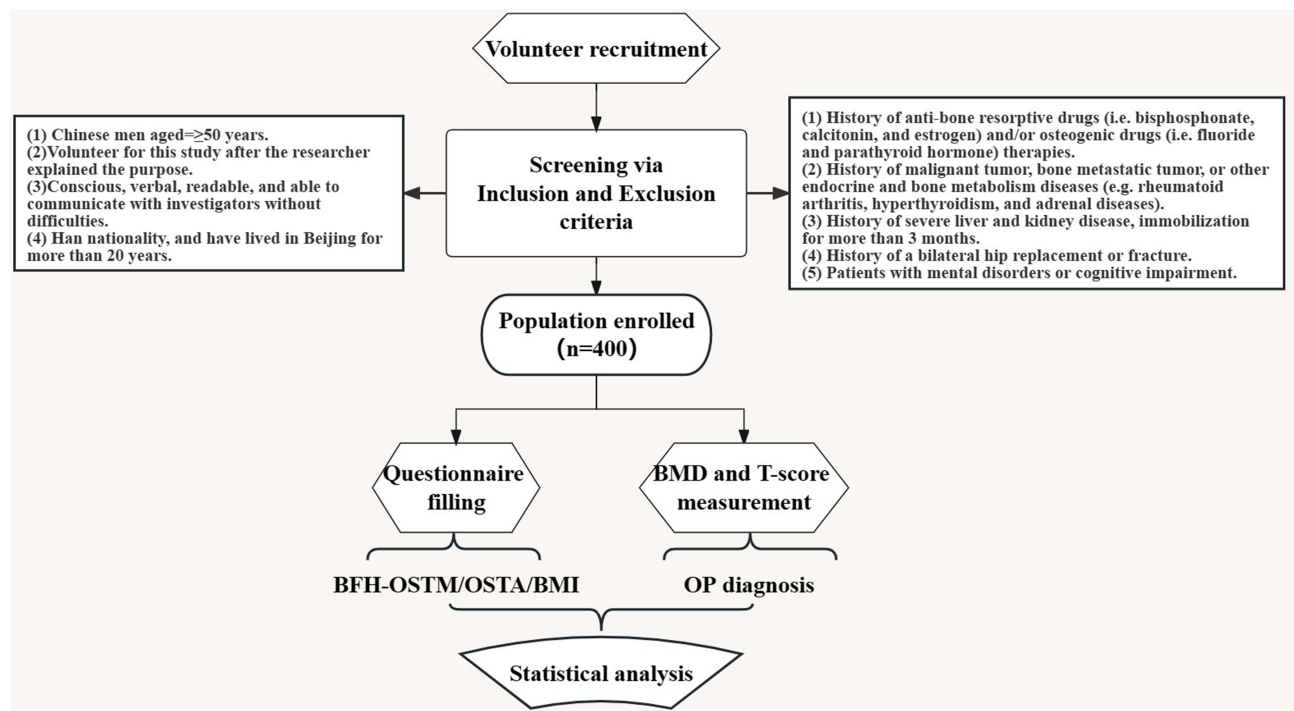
Volunteer recruitment

(1) Chinese men aged=≥50 years.
(2)Volunteer for this study after the researcher explained the purpose.
(3)Conscious, verbal, readable, and able to communicate with investigators without difficulties.
(4) Han nationality, and have lived in Beijing for more than 20 years.

Screening via Inclusion and Exclusion criteria

(1) History of anti-bone resorptive drugs (i.e. bisphosphonate, calcitonin, and estrogen) and/or osteogenic drugs (i.e. fluoride and parathyroid hormone) therapies.
(2) History of malignant tumor, bone metastatic tumor, or other endocrine and bone metabolism diseases (e.g. rheumatoid arthritis, hyperthyroidism, and adrenal diseases).
(3) History of severe liver and kidney disease, immobilization for more than 3 months.
(4) History of a bilateral hip replacement or fracture.
(5) Patients with mental disorders or cognitive impairment.

Population enrolled (n=400)

Questionnaire filling

BMD and T-score measurement

BFH-OSTM/OSTA/BMI

OP diagnosis

Statistical analysis